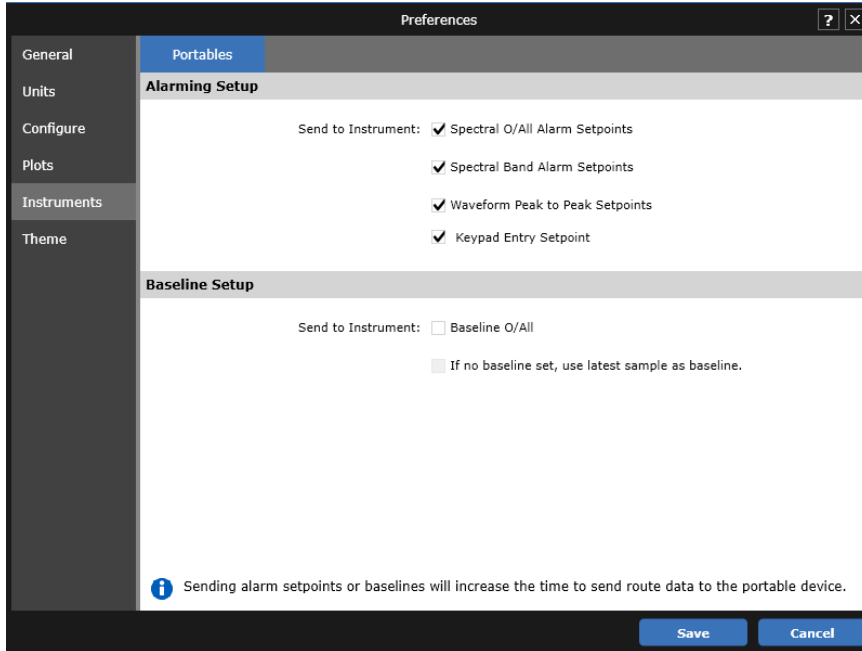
Preferences

?

General
Units
Configure
Plots
Instruments
Theme

Portables

Alarming Setup

Send to Instrument: Spectral O/All Alarm Setpoints

Spectral Band Alarm Setpoints

Waveform Peak to Peak Setpoints

Keypad Entry Setpoint

Baseline Setup

Send to Instrument: Baseline O/All

If no baseline set, use latest sample as baseline.

Sending alarm setpoints or baselines will increase the time to send route data to the portable device.

Save
Cancel